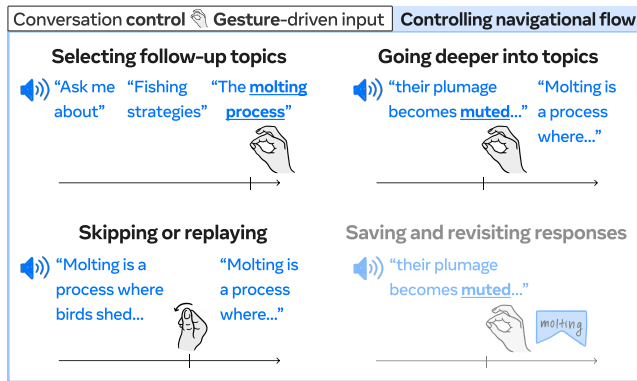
Conversation control Gesture-driven input | Controlling navigational flow

Selecting follow-up topics

"Ask me about" "Fishing strategies" "The molting process"

Going deeper into topics

"their plumage becomes muted..." "Molting is a process where..."

Skipping or replaying

"Molting is a process where birds shed..." "Molting is a process where..."

Saving and revisiting responses

"their plumage becomes muted..."

molting